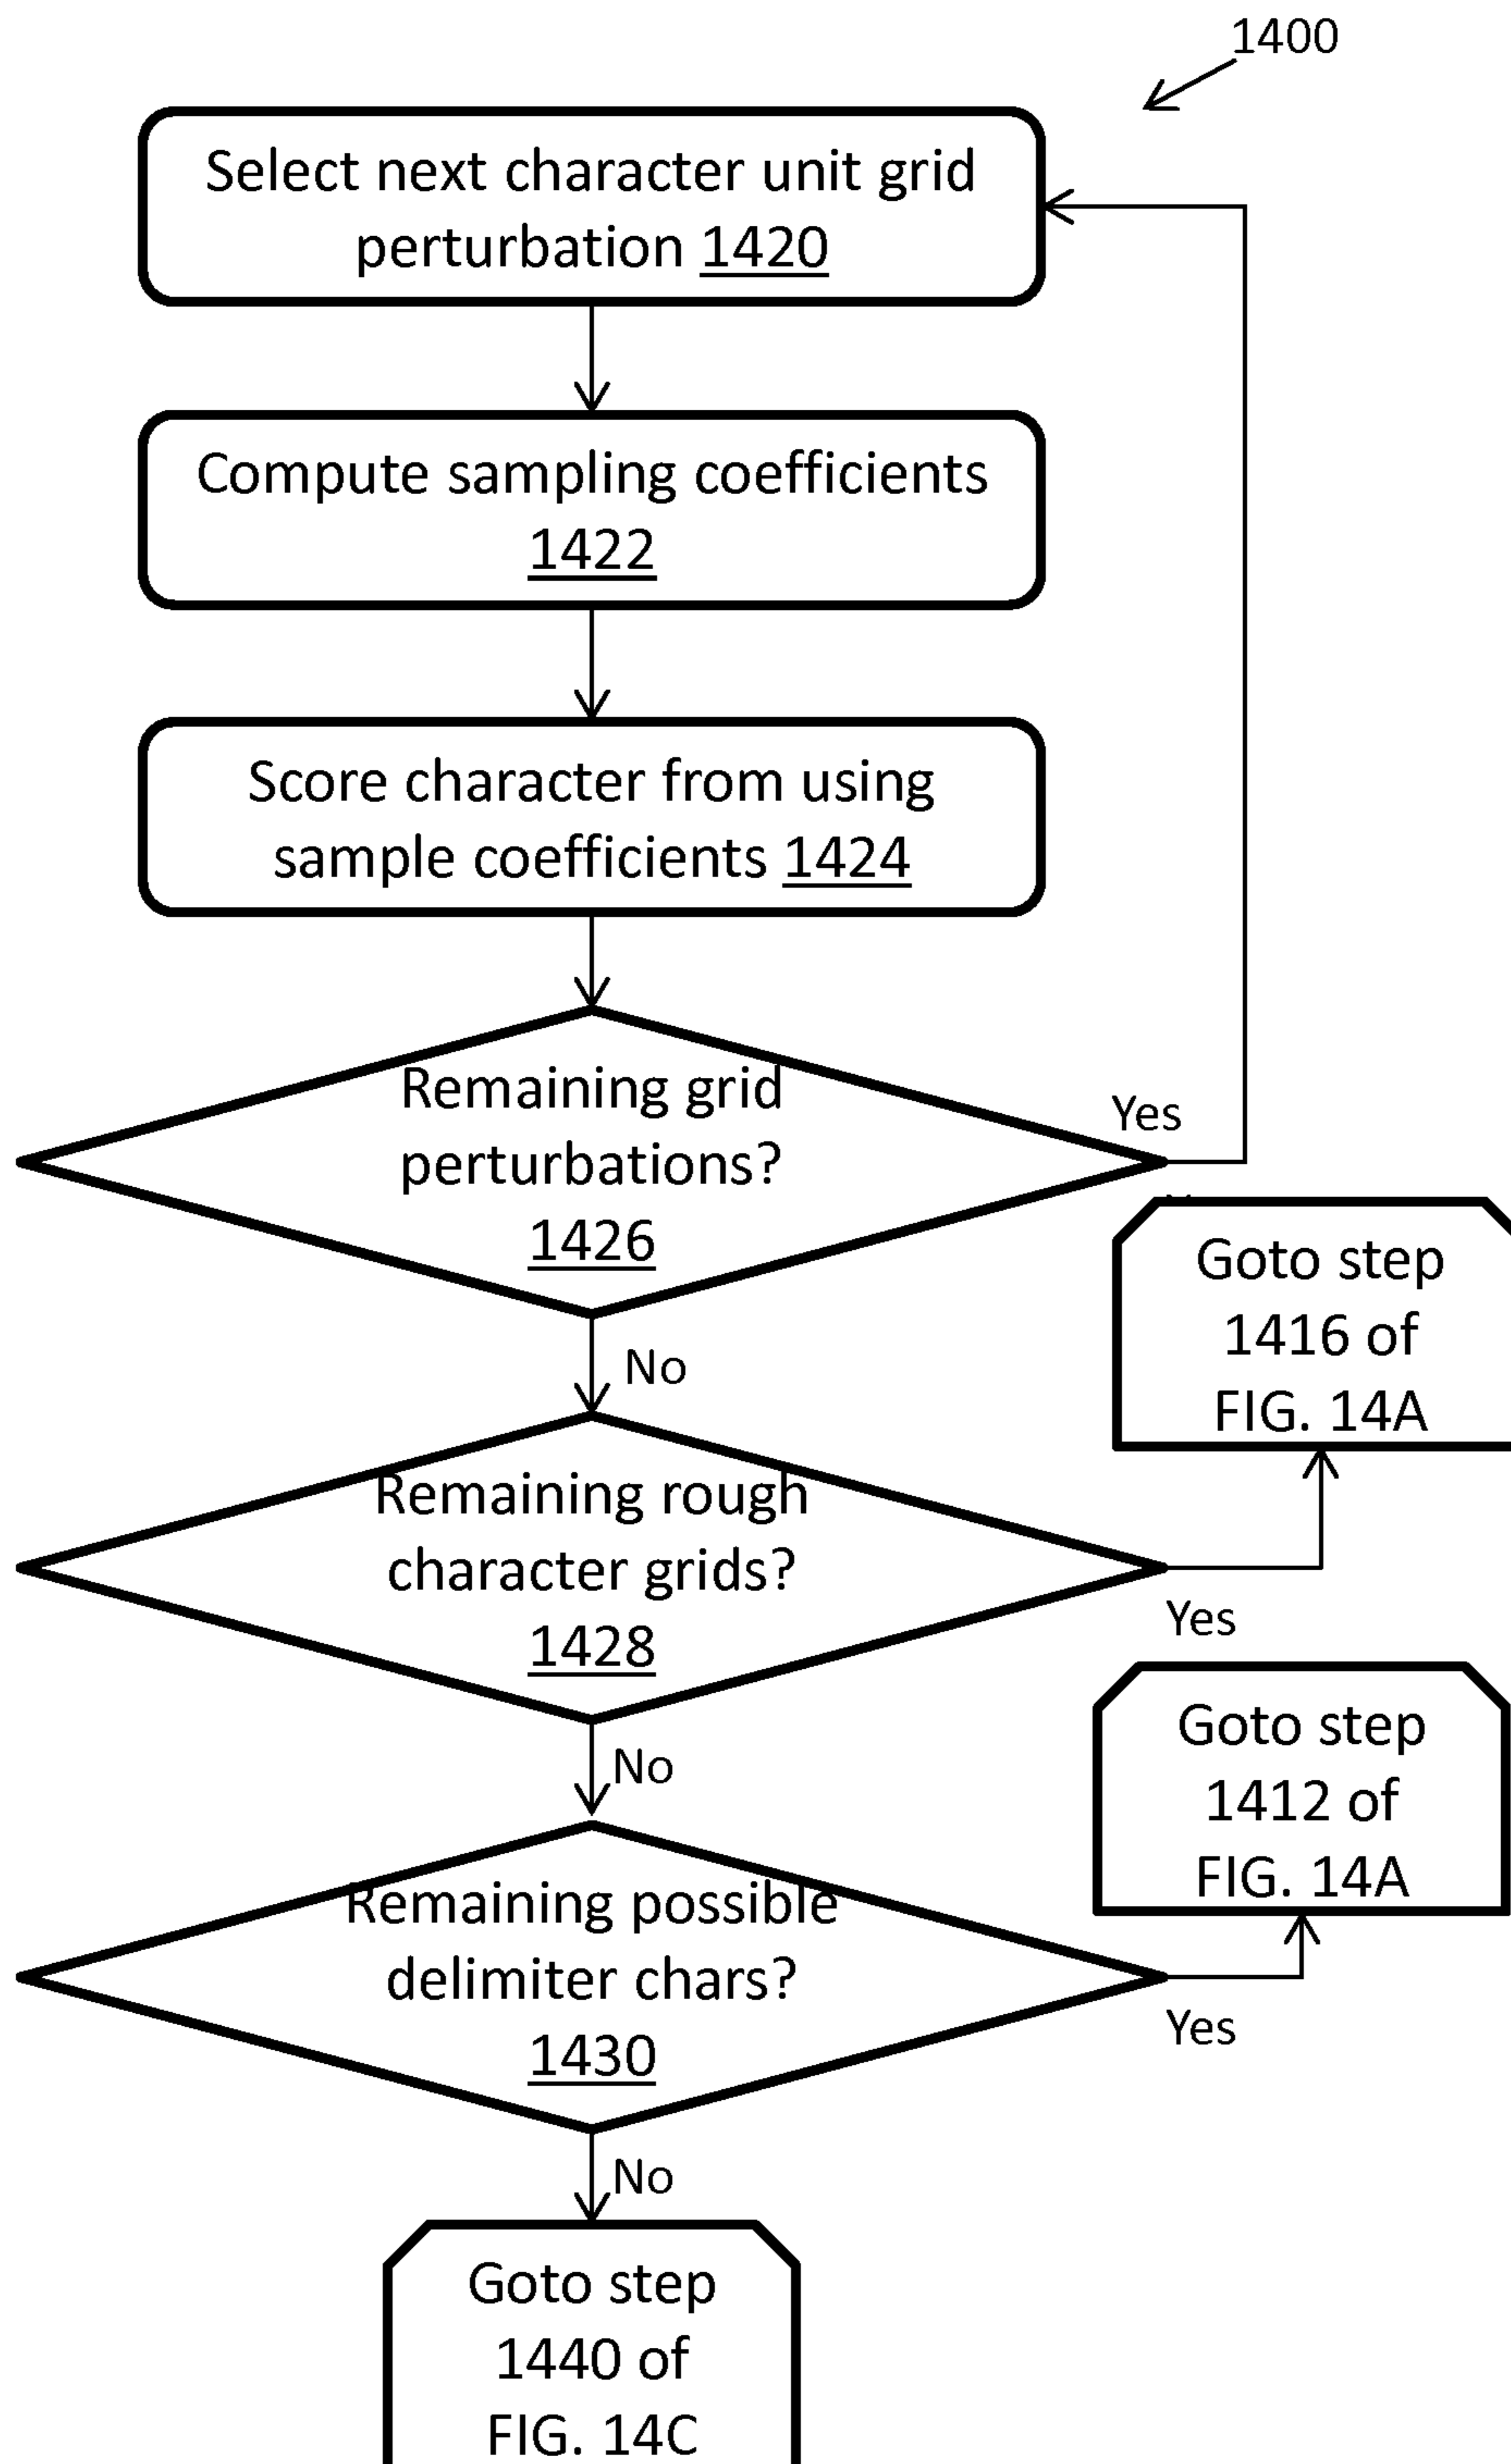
1400

Select next character unit grid perturbation 1420

Compute sampling coefficients 1422

Score character from using sample coefficients 1424

Remaining grid perturbations? 1426

Yes

Goto step 1416 of FIG. 14A

No

Remaining rough character grids? 1428

Yes

No

Goto step 1412 of FIG. 14A

Remaining possible delimiter chars? 1430

Yes

No

Goto step 1440 of FIG. 14C